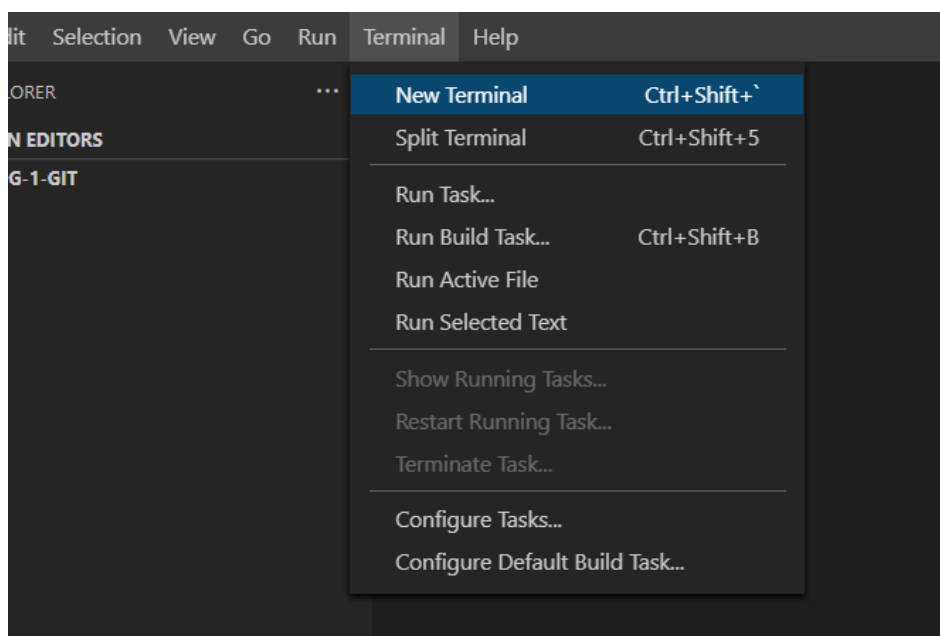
dit Selection View Go Run Terminal Help

LORER ...

N EDITORS

G-1-GIT

New Terminal Ctrl+Shift+`
Split Terminal Ctrl+Shift+5

Run Task...
Run Build Task... Ctrl+Shift+B
Run Active File
Run Selected Text

Show Running Tasks...
Restart Running Task...
Terminate Task...

Configure Tasks...
Configure Default Build Task...